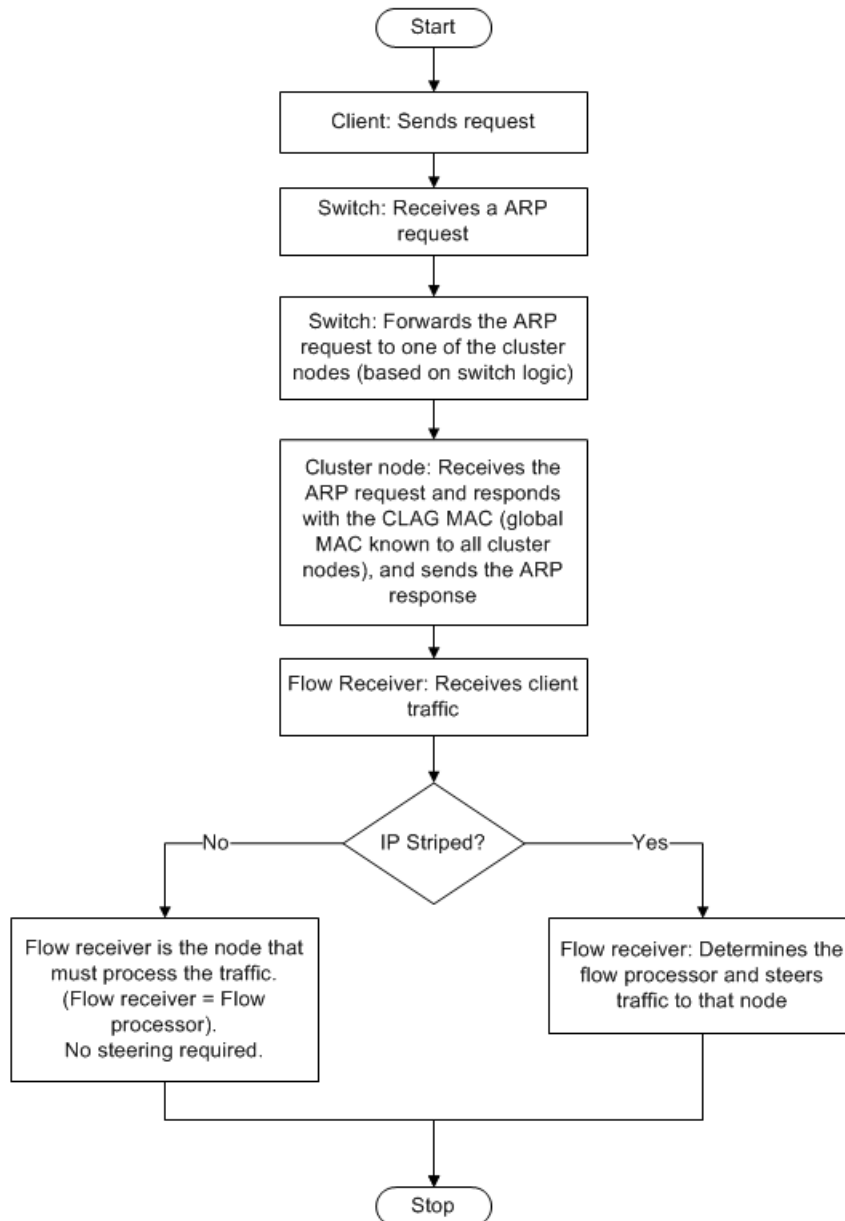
Start

Client: Sends request

Switch: Receives a ARP request

Switch: Forwards the ARP request to one of the cluster nodes (based on switch logic)

Cluster node: Receives the ARP request and responds with the CLAG MAC (global MAC known to all cluster nodes), and sends the ARP response

Flow Receiver: Receives client traffic

IP Striped?

No

Yes

Flow receiver is the node that must process the traffic. (Flow receiver = Flow processor). No steering required.

Flow receiver: Determines the flow processor and steers traffic to that node

Stop